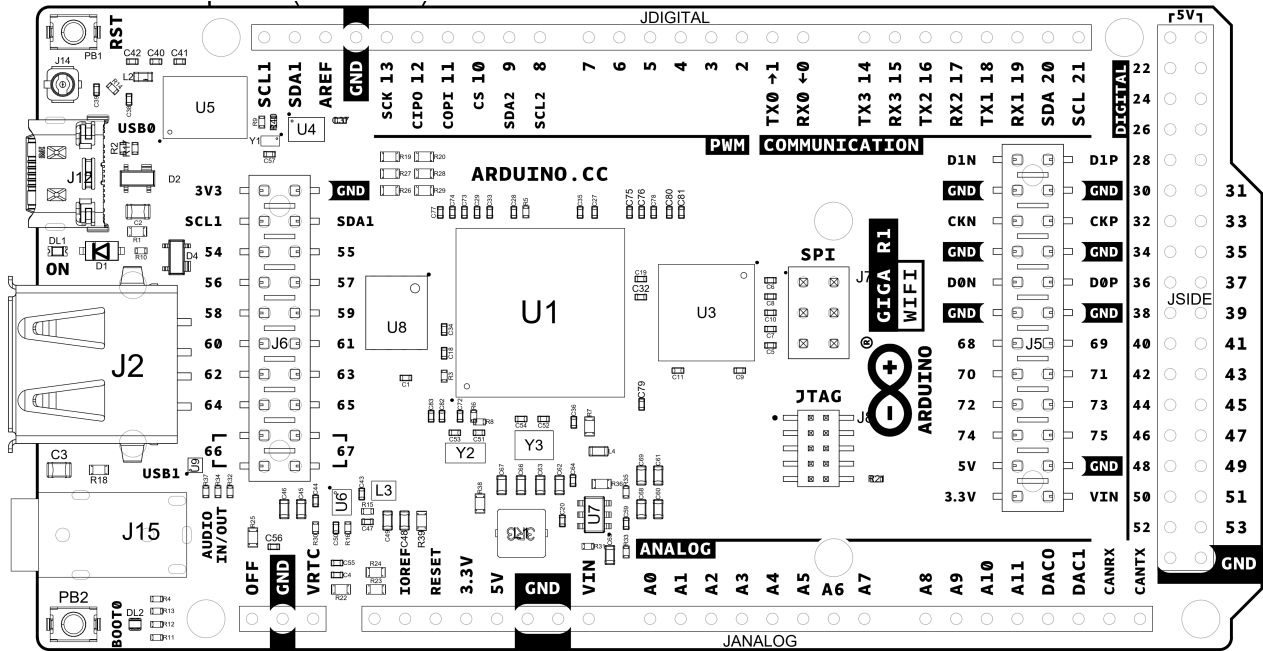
RST
PB1
C42 C40 C41
J14
L2
U5
SCL1 SDA1 AREF GND
SCK 13
CIPO 12
COPI 11
CS 10
SDA2 9
SCL2 8
7 6 5 4 3 2
TX0 →1
RX0 ←0
TX3 14
RX3 15
TX2 16
RX2 17
TX1 18
RX1 19
SDA 20
SCL 21
JDIGITAL
5V
DIGITAL
22 24 26 28 30 31 32 33 34 35 36 37 38 39 40 41 42 43 44 45 46 47 48 49 50 51 52 53
GND
JSIDE
USB0
U4
Y1
J12
D2
PWM
COMMUNICATION
ARDUINO.CC
3V3
GND
SCL1
SDA1
54 55 56 57 58 59 60 61 62 63 64 65 66 67
DL1
ON
D1
D4
J2
J6
U8
U1
U3
SPI
J7
GIGA R1
WIFI
D1N D1P
GND GND
CKN CKP
GND GND
D0N D0P
GND GND
68 69 70 71 72 73 74 75
5V GND
3.3V VIN
J5
ARDUINO
JTAG
J8
Y2
Y3
L3
U6
U7
C3
R18
USB1
J9
AUDIO IN/OUT
J15
C56
OFF GND VRTC IOREF RESET 3.3V 5V GND VIN
ANALOG
A0 A1 A2 A3 A4 A5 A6 A7 A8 A9 A10 A11 DAC0 DAC1 CANRX CANTX
JANALOG
PB2
DL2
BOOT0